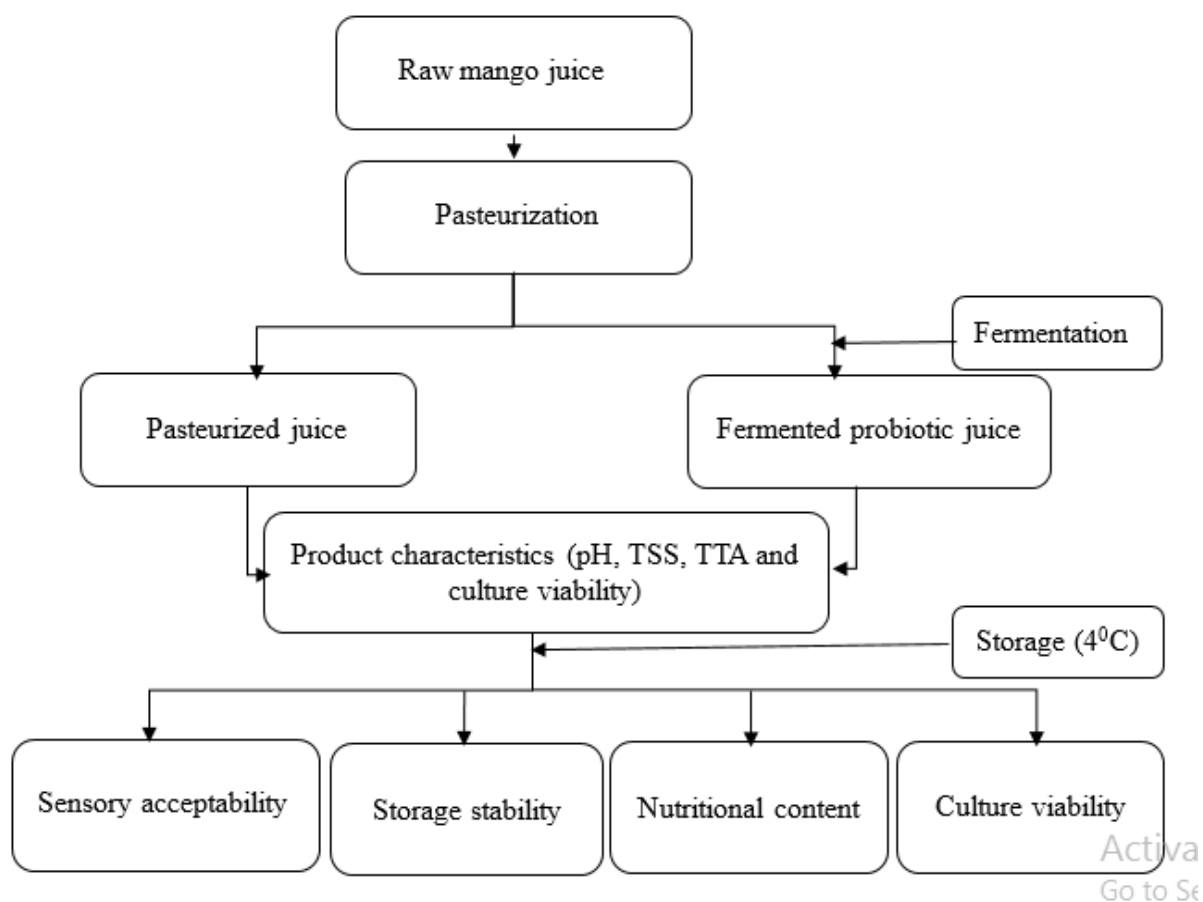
Raw mango juice

Pasteurization

Fermentation

Pasteurized juice

Fermented probiotic juice

Product characteristics (pH, TSS, TTA and culture viability)

Storage ($4^0$C)

Sensory acceptability

Storage stability

Nutritional content

Culture viability

Activa
Go to Se